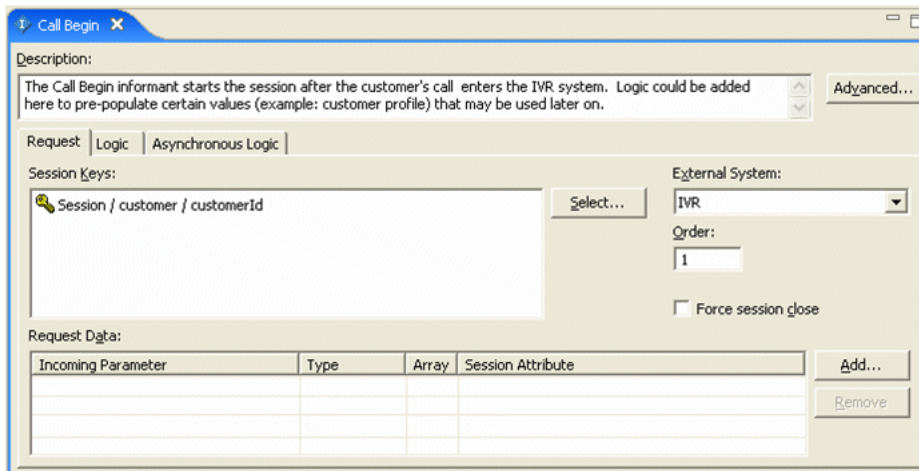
Call Begin ✕

Description:

The Call Begin informant starts the session after the customer's call enters the IVR system. Logic could be added here to pre-populate certain values (example: customer profile) that may be used later on.

Advanced...

Request | Logic | Asynchronous Logic

Session Keys:

Session / customer / customerId

Select...

External System:

IVR

Order:

1

Force session close

Request Data:

| Incoming Parameter | Type | Array | Session Attribute |
|---|---|---|---|
| | | | |
| | | | |
| | | | |

Add...

Remove